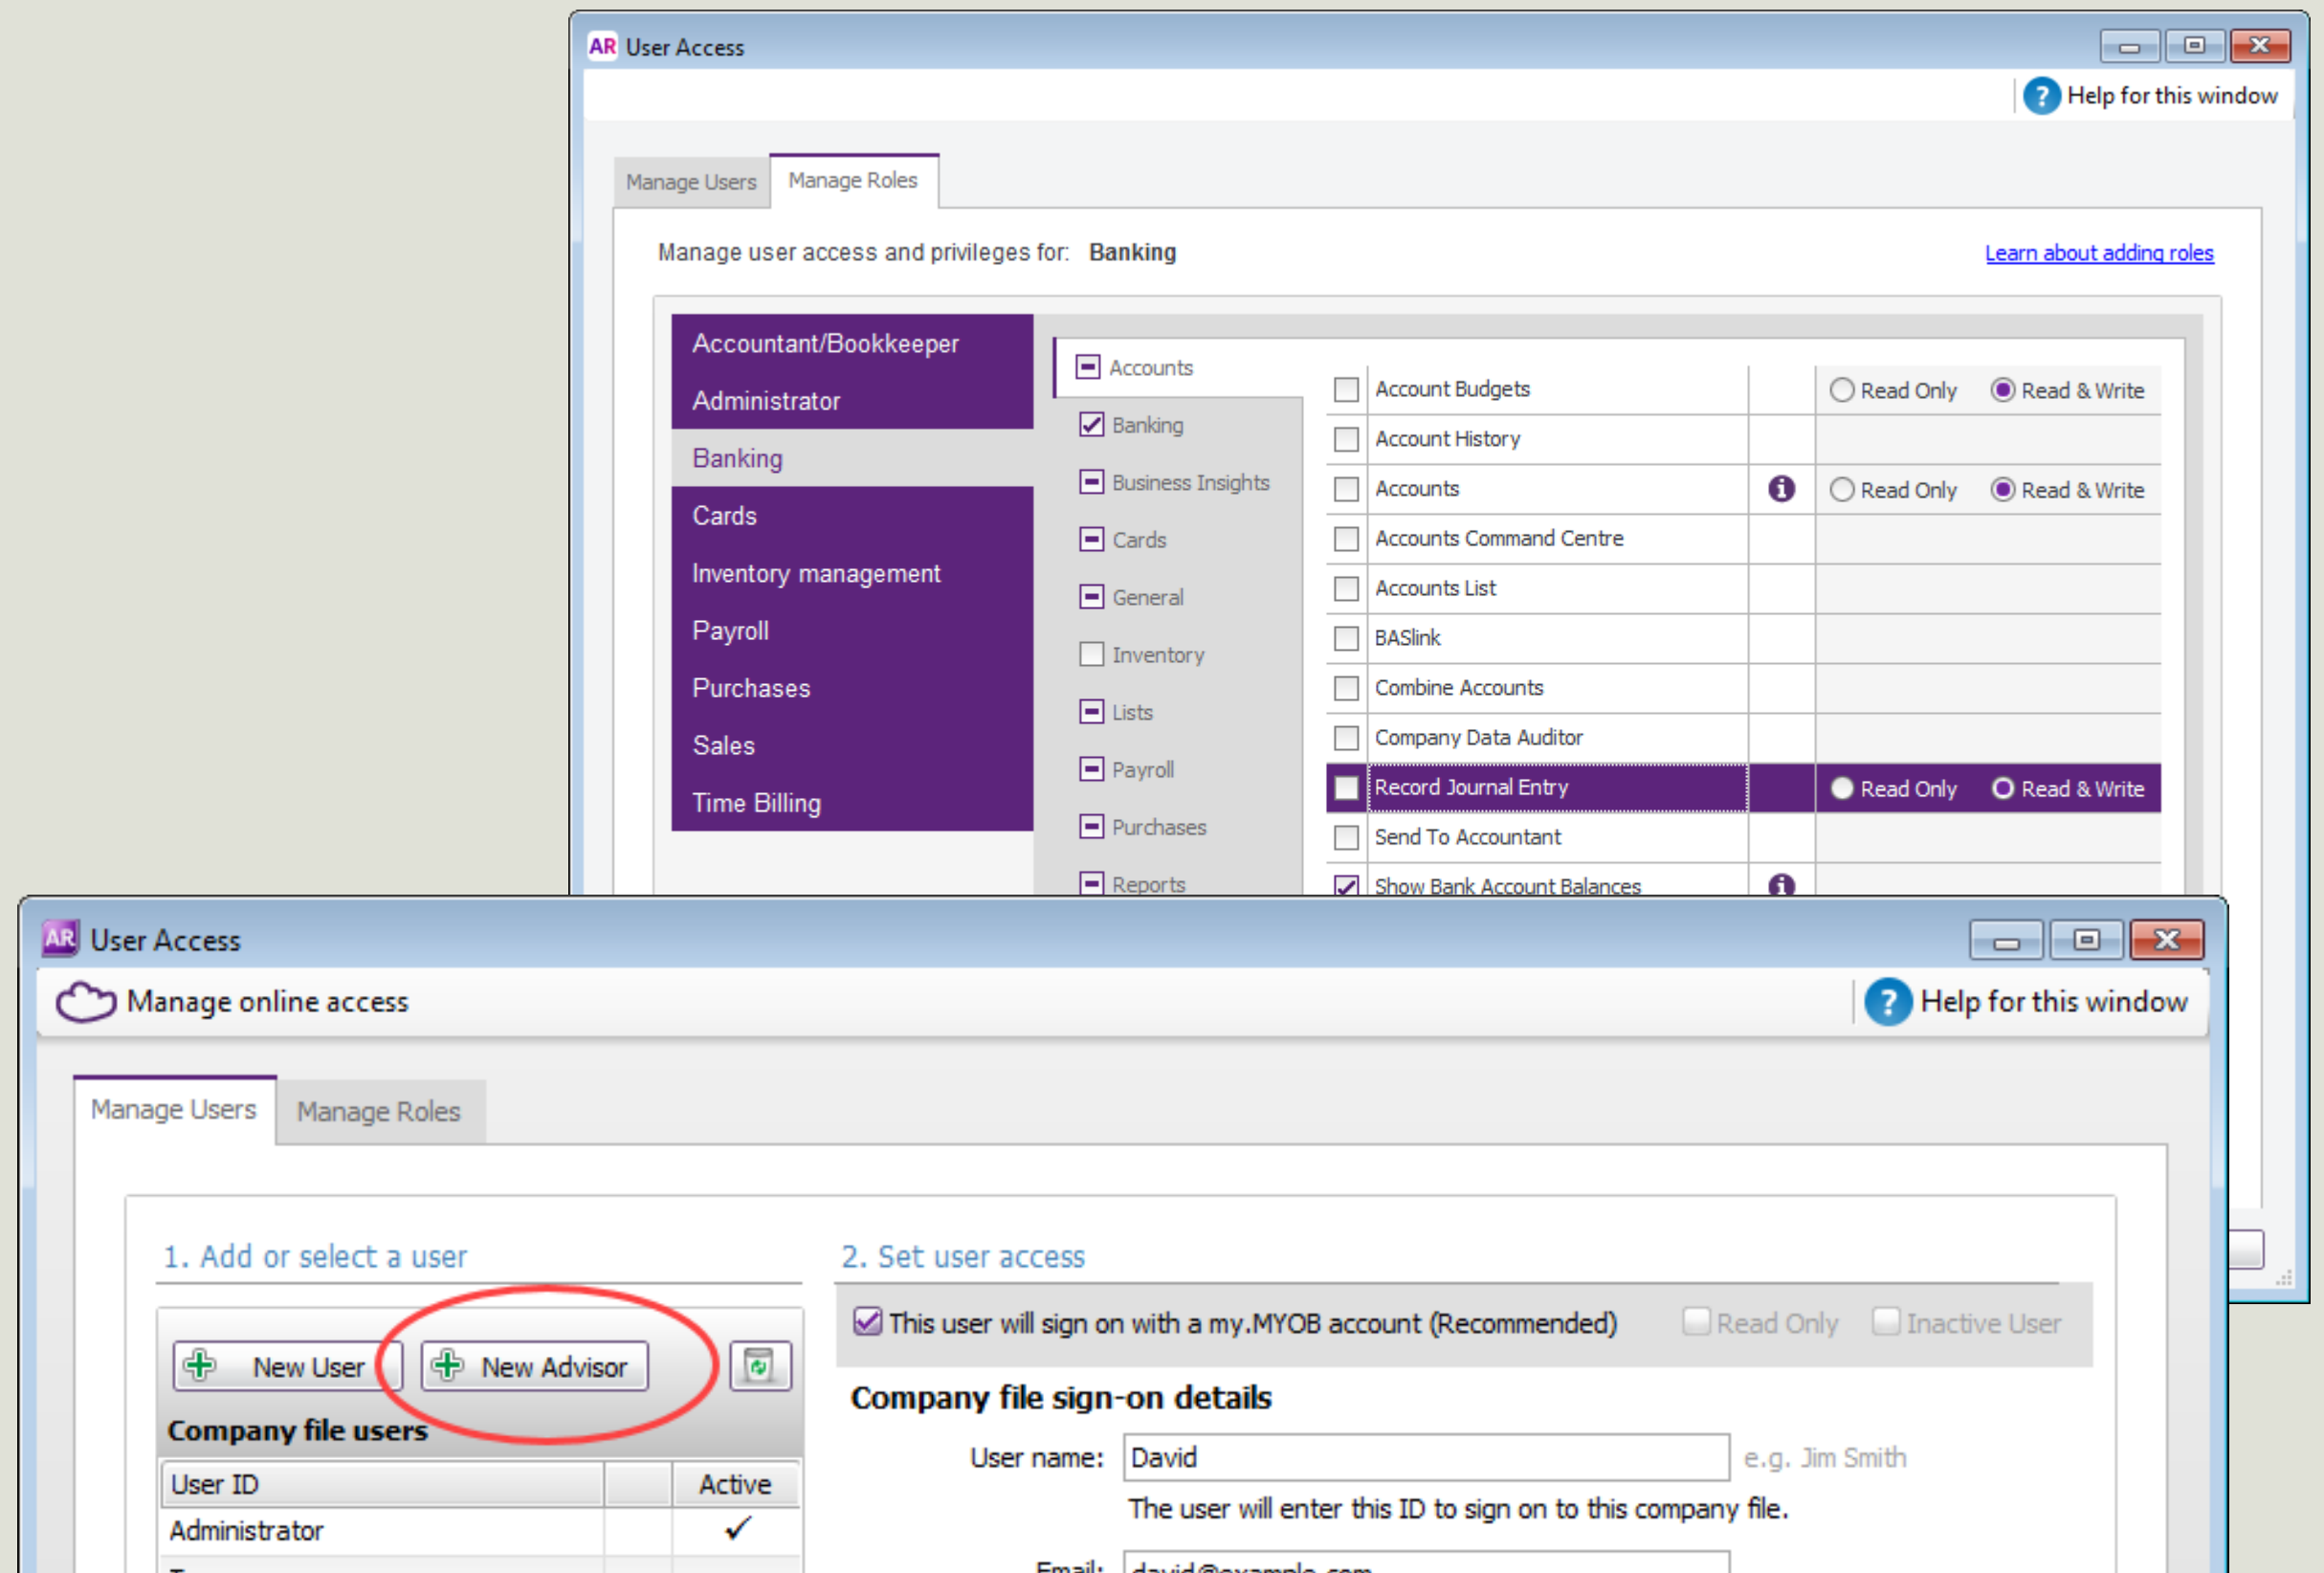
AR User Access

Help for this window

Manage Users | Manage Roles

Manage user access and privileges for: Banking

Learn about adding roles

Accountant/Bookkeeper
Administrator
Banking
Cards
Inventory management
Payroll
Purchases
Sales
Time Billing

Accounts
Banking
Business Insights
Cards
General
Inventory
Lists
Payroll
Purchases
Reports

| | | | |
|---|---|---|---|
| Account Budgets | | Read Only | Read & Write |
| Account History | | | |
| Accounts | | Read Only | Read & Write |
| Accounts Command Centre | | | |
| Accounts List | | | |
| BASlink | | | |
| Combine Accounts | | | |
| Company Data Auditor | | | |
| Record Journal Entry | | Read Only | Read & Write |
| Send To Accountant | | | |
| Show Bank Account Balances | | | |

AR User Access

Manage online access

Help for this window

Manage Users | Manage Roles

1. Add or select a user

New User | New Advisor

Company file users

| User ID | | Active |
|---|---|---|
| Administrator | | ✓ |

2. Set user access

This user will sign on with a my.MYOB account (Recommended)   Read Only   Inactive User

Company file sign-on details

User name: David   e.g. Jim Smith

The user will enter this ID to sign on to this company file.

Email: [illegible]